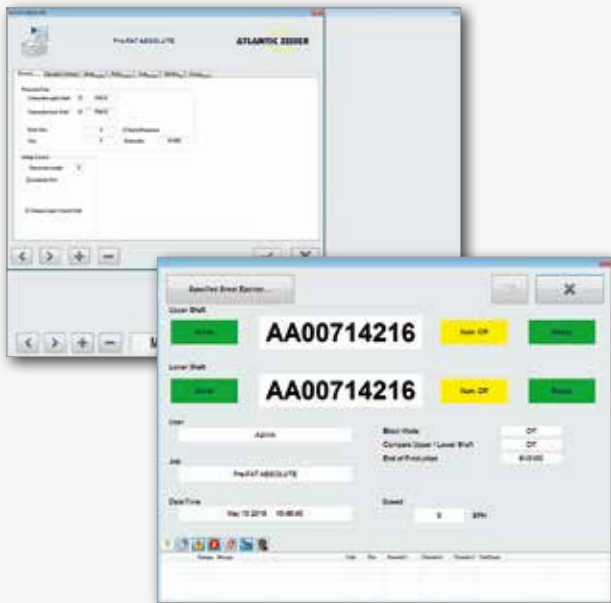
Pre-PAT ABSOLUTE

ATLANTIC ZEISER

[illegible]

Upper Shaft

AA00714216

Num. Off

Lower Shaft

AA00714216

Num. Off

User

Admin

Job

Pre-PAT ABSOLUTE

Date/Time

May 15 2018 10:46:45

Block Mode

Off

Compare Upper / Lower Shaft

Off

End of Production

Speed

0

Status

Message

Info